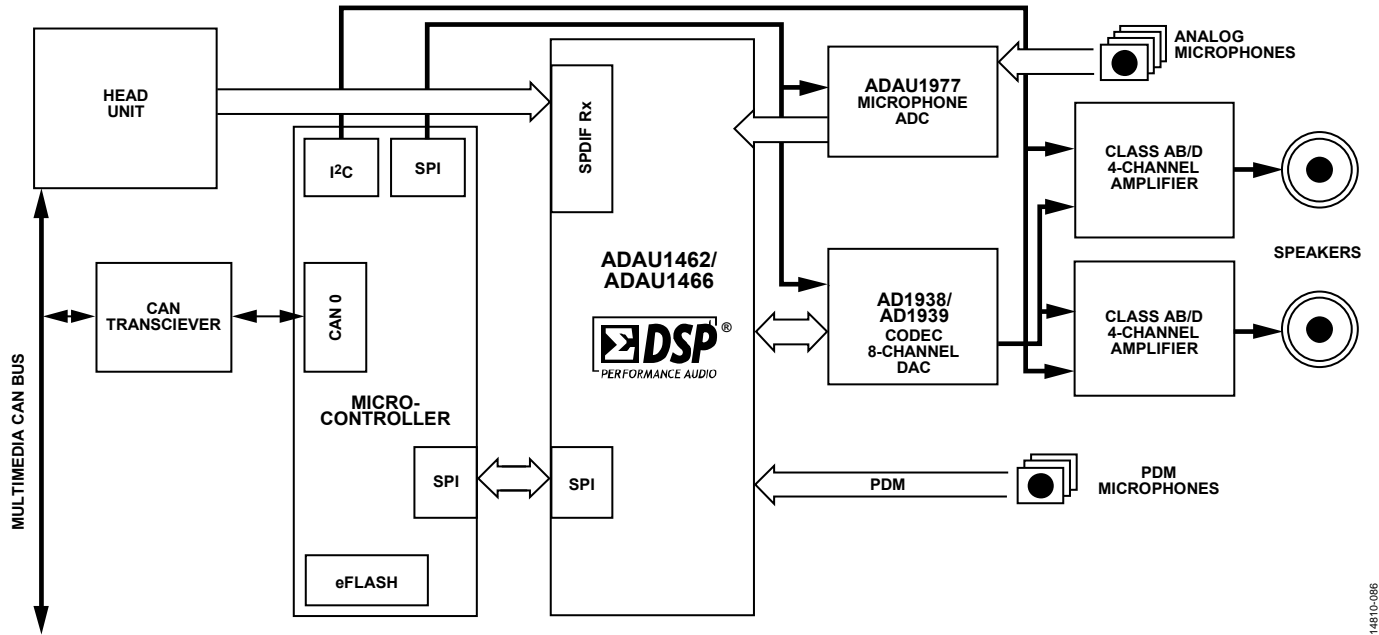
HEAD UNIT

MULTIMEDIA CAN BUS

CAN TRANSCIEVER

$I^2C$

SPI

CAN 0

MICRO-CONTROLLER

SPI

eFLASH

SPDIF Rx

ADAU1462/ ADAU1466

DSP®

PERFORMANCE AUDIO

SPI

ADAU1977 MICROPHONE ADC

ANALOG MICROPHONES

AD1938/ AD1939 CODEC 8-CHANNEL DAC

CLASS AB/D 4-CHANNEL AMPLIFIER

CLASS AB/D 4-CHANNEL AMPLIFIER

SPEAKERS

PDM

PDM MICROPHONES

14810-086